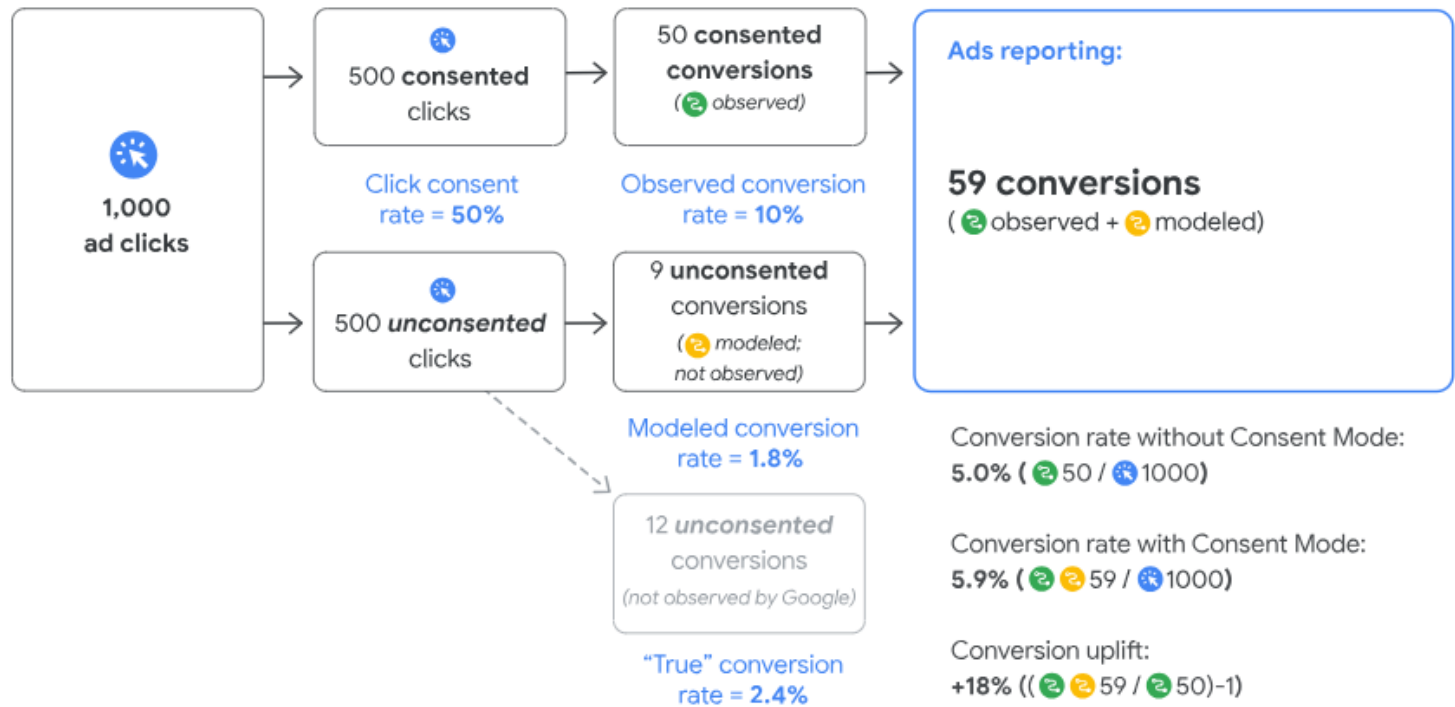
1,000 ad clicks

500 consented clicks

Click consent rate = 50%

50 consented conversions (observed)

Observed conversion rate = 10%

500 unconsented clicks

9 unconsented conversions (modeled; not observed)

Modeled conversion rate = 1.8%

12 unconsented conversions (not observed by Google)

"True" conversion rate = 2.4%

Ads reporting:

59 conversions
(observed + modeled)

Conversion rate without Consent Mode:
5.0% (50 / 1000)

Conversion rate with Consent Mode:
5.9% (59 / 1000)

Conversion uplift:
+18% ((59 / 50)-1)